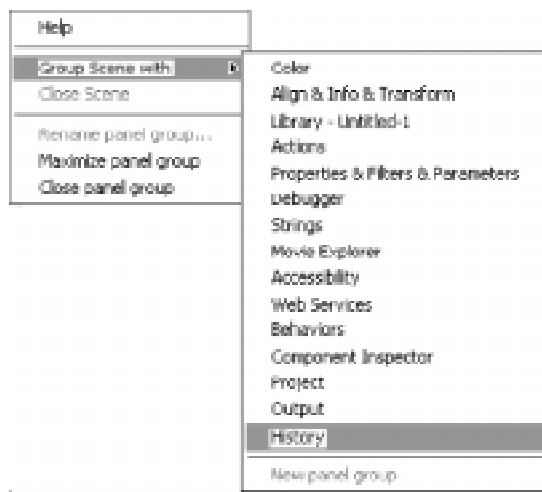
Help

Group Scene with

Close Scene

Rename panel group...

Maximize panel group

Close panel group

Color

Align & Info & Transform

Library - Untitled-1

Actions

Properties & Filters & Parameters

Debugger

Strings

Movie Explorer

Accessibility

Web Services

Behaviors

Component Inspector

Project

Output

History

New panel group